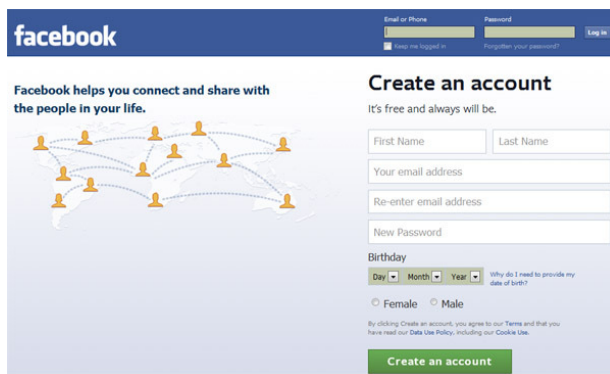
facebook

Email or Phone
Password
Log In
Keep me logged in
Forgotten your password?

Facebook helps you connect and share with the people in your life.

Create an account
It's free and always will be.

First Name
Last Name
Your email address
Re-enter email address
New Password

Birthday
Day
Month
Year
Why do I need to provide my date of birth?

Female
Male

By clicking Create an account, you agree to our Terms and that you have read our Data Use Policy, including our Cookie Use.

Create an account